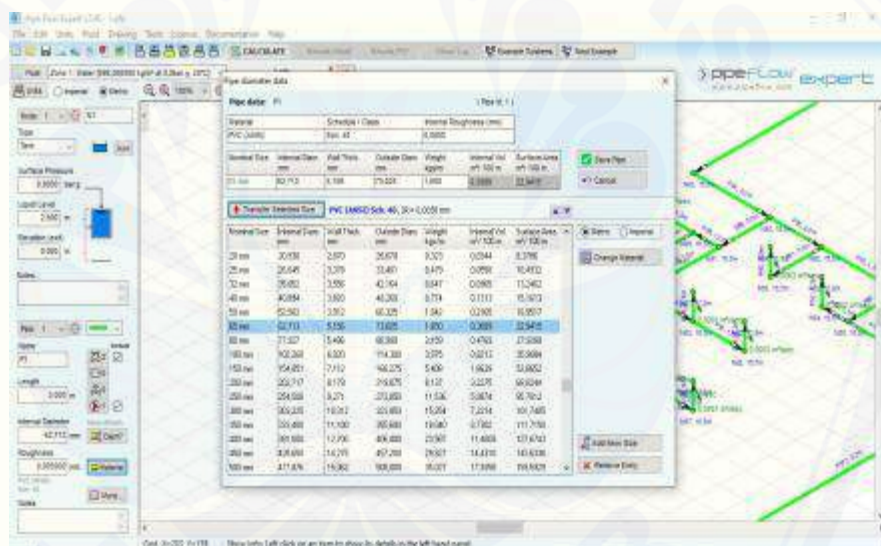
Pipe Flow Expert v7.40 - 1.pfe
File Edit View Fluid Drawing Tools License Documentation Help
CALCULATE
Example Systems
Find Example
pipeFlow expert
Pipe diameter data
Pipe data: P1
(Pipe Id: 1)
| Material | Schedule / Class | Internal Roughness (mm) |
|---|---|---|
| PVC (ANSI) | Sch. 40 | 0.0050 |

| Nominal Size | Internal Diam mm | Wall Thick mm | Outside Diam mm | Weight kg/m | Internal Vol. m³/ 100 m | Surface Area m²/ 100 m |
|---|---|---|---|---|---|---|
| 65 mm | 62.713 | 5.156 | 73.025 | 1.650 | 0.3089 | 22.9415 |

Save Pipe
Cancel
Transfer Selected Size
PVC (ANSI) Sch. 40, IR= 0.0050 mm
Metric
Imperial
Change Material

| Nominal Size | Internal Diam mm | Wall Thick mm | Outside Diam mm | Weight kg/m | Internal Vol. m³/ 100 m | Surface Area m²/ 100 m |
|---|---|---|---|---|---|---|
| 20 mm | 20.930 | 2.870 | 26.670 | 0.323 | 0.0344 | 8.3786 |
| 25 mm | 26.645 | 3.378 | 33.401 | 0.479 | 0.0558 | 10.4932 |
| 32 mm | 35.052 | 3.556 | 42.164 | 0.647 | 0.0965 | 13.2462 |
| 40 mm | 40.894 | 3.683 | 48.260 | 0.774 | 0.1313 | 15.1613 |
| 50 mm | 52.502 | 3.912 | 60.325 | 1.040 | 0.2165 | 18.9517 |
| 65 mm | 62.713 | 5.156 | 73.025 | 1.650 | 0.3089 | 22.9415 |
| 80 mm | 77.927 | 5.486 | 88.900 | 2.159 | 0.4769 | 27.9288 |
| 100 mm | 102.260 | 6.020 | 114.300 | 3.075 | 0.8213 | 35.9084 |
| 150 mm | 154.051 | 7.112 | 168.275 | 5.409 | 1.8639 | 52.8652 |
| 200 mm | 202.717 | 8.179 | 219.075 | 8.137 | 3.2275 | 68.8244 |
| 250 mm | 254.508 | 9.271 | 273.050 | 11.536 | 5.0874 | 85.7812 |
| 300 mm | 303.225 | 10.312 | 323.850 | 15.284 | 7.2214 | 101.7405 |
| 350 mm | 333.400 | 11.100 | 355.600 | 18.080 | 8.7302 | 111.7150 |
| 400 mm | 381.000 | 12.700 | 406.400 | 23.601 | 11.4009 | 127.6743 |
| 450 mm | 428.650 | 14.275 | 457.200 | 29.827 | 14.4310 | 143.6336 |
| 500 mm | 477.876 | 15.062 | 508.000 | 35.027 | 17.9360 | 159.5929 |

Add New Size
Remove Entry
Node
Type
Tank
Surface Pressure
0.0000 barg
Liquid Level
2.000 m
Elevation (m)
0.000 m
Notes
Pipe
Name
P1
Length
3.000 m
Internal Diameter
62.713 mm
Roughness
0.005000 mm
Material
Notes
Metric
Imperial
Grid: X=202, Y=138
Show Info: Left click on an item to show its details in the left hand panel